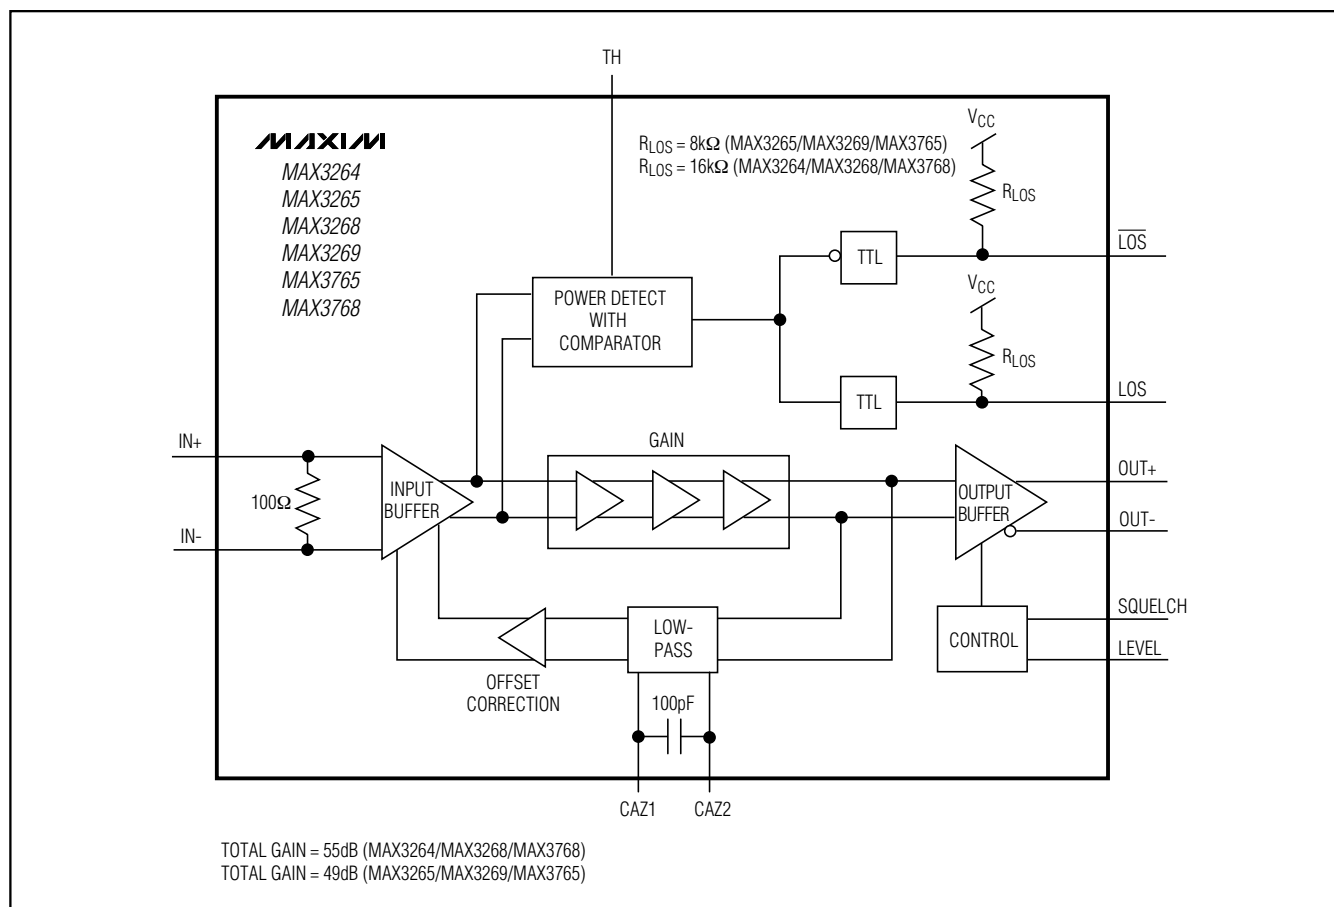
TH

MAXIM
MAX3264
MAX3265
MAX3268
MAX3269
MAX3765
MAX3768

$R_{LOS}$ = 8kΩ (MAX3265/MAX3269/MAX3765)
$R_{LOS}$ = 16kΩ (MAX3264/MAX3268/MAX3768)

$V_{CC}$

$R_{LOS}$

TTL

$\overline{LOS}$

POWER DETECT WITH COMPARATOR

$V_{CC}$

$R_{LOS}$

TTL

LOS

GAIN

IN+

100Ω

INPUT BUFFER

IN-

OUTPUT BUFFER

OUT+

OUT-

SQUELCH

LOW-PASS

CONTROL

LEVEL

OFFSET CORRECTION

100pF

CAZ1

CAZ2

TOTAL GAIN = 55dB (MAX3264/MAX3268/MAX3768)
TOTAL GAIN = 49dB (MAX3265/MAX3269/MAX3765)